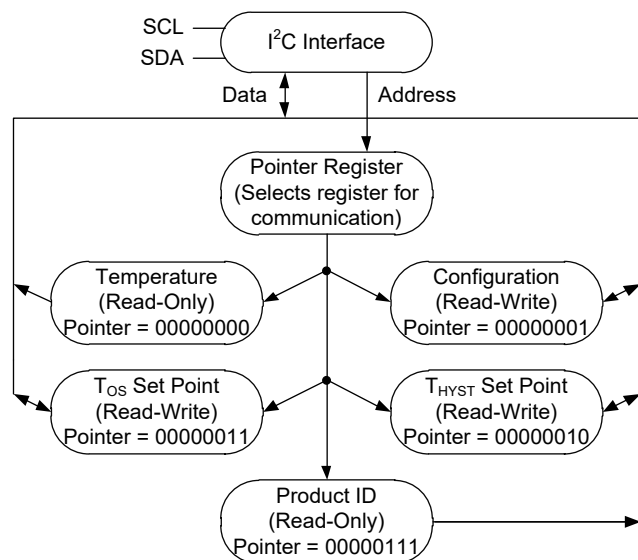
SCL

SDA

$I^2C$ Interface

Data

Address

Pointer Register (Selects register for communication)

Temperature (Read-Only) Pointer = 00000000

Configuration (Read-Write) Pointer = 00000001

$T_{OS}$ Set Point (Read-Write) Pointer = 00000011

$T_{HYST}$ Set Point (Read-Write) Pointer = 00000010

Product ID (Read-Only) Pointer = 00000111